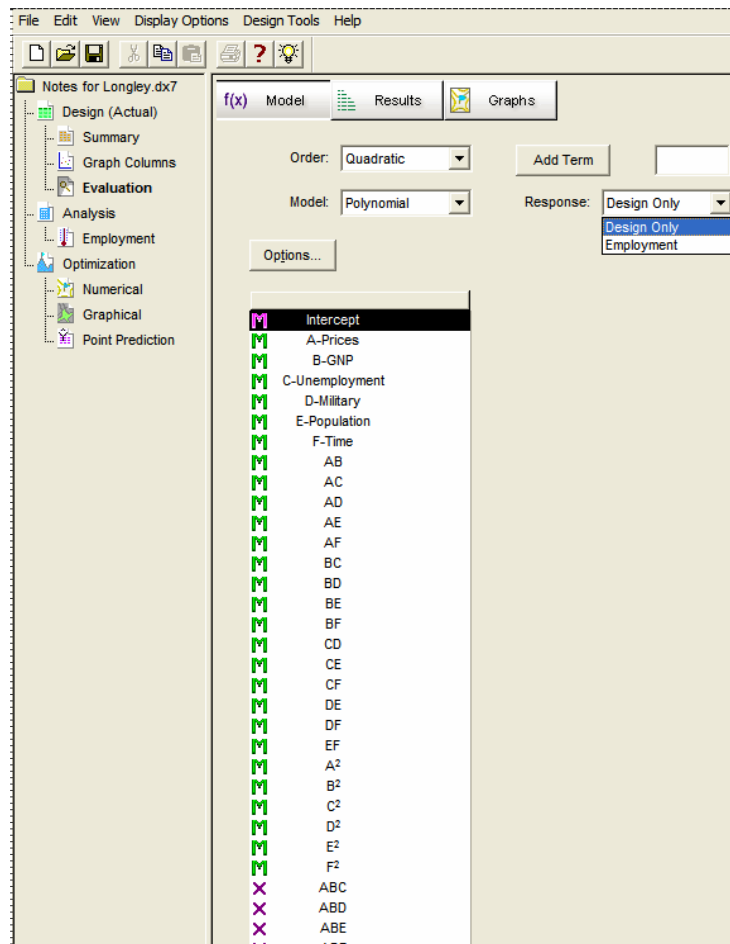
File Edit View Display Options Design Tools Help

Notes for Longley.dx7
Design (Actual)
Summary
Graph Columns
Evaluation
Analysis
Employment
Optimization
Numerical
Graphical
Point Prediction

f(x) Model
Results
Graphs

Order: Quadratic
Add Term
Model: Polynomial
Response: Design Only
Design Only
Employment
Options...

M Intercept
M A-Prices
M B-GNP
M C-Unemployment
M D-Military
M E-Population
M F-Time
M AB
M AC
M AD
M AE
M AF
M BC
M BD
M BE
M BF
M CD
M CE
M CF
M DE
M DF
M EF
M $A^2$
M $B^2$
M $C^2$
M $D^2$
M $E^2$
M $F^2$
× ABC
× ABD
× ABE